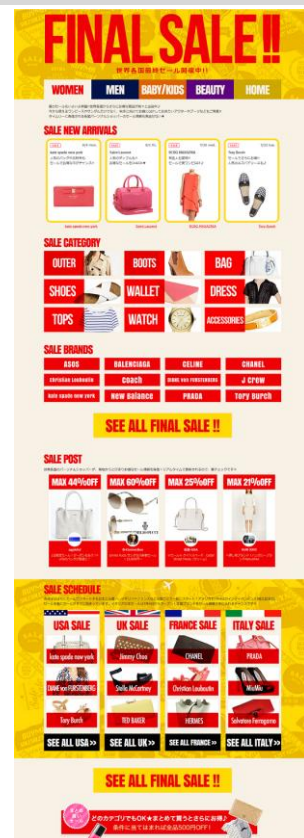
FINAL SALE!!

世界各国最終セール開催中!!

WOMEN MEN BABY/KIDS BEAUTY HOME

SALE NEW ARRIVALS

kate spade new york

BALENCIAGA

DIANE von FURSTENBERG

Tory Burch

SALE CATEGORY

OUTER BOOTS BAG

SHOES WALLET DRESS

TOPS WATCH ACCESSORIES

SALE BRANDS

ASOS BALENCIAGA CELINE CHANEL

Christian Louboutin coach DIANE von FURSTENBERG J crew

kate spade new york New Balance PRADA Tory burch

SEE ALL FINAL SALE !!

SALE POST

MAX 44%OFF MAX 60%OFF MAX 25%OFF MAX 21%OFF

SALE SCHEDULE

USA SALE UK SALE FRANCE SALE ITALY SALE

kate spade new york Jimmy Choo CHANEL PRADA

DIANE von FURSTENBERG Stella McCartney Christian Louboutin MiuMiu

Tory Burch TED BAKER HERMES Salvatore Ferragamo

SEE ALL USA>> SEE ALL UK>> SEE ALL FRANCE>> SEE ALL ITALY>>

SEE ALL FINAL SALE !!

どのカテゴリでもOK★まとめて買うとさらにお得♪

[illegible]